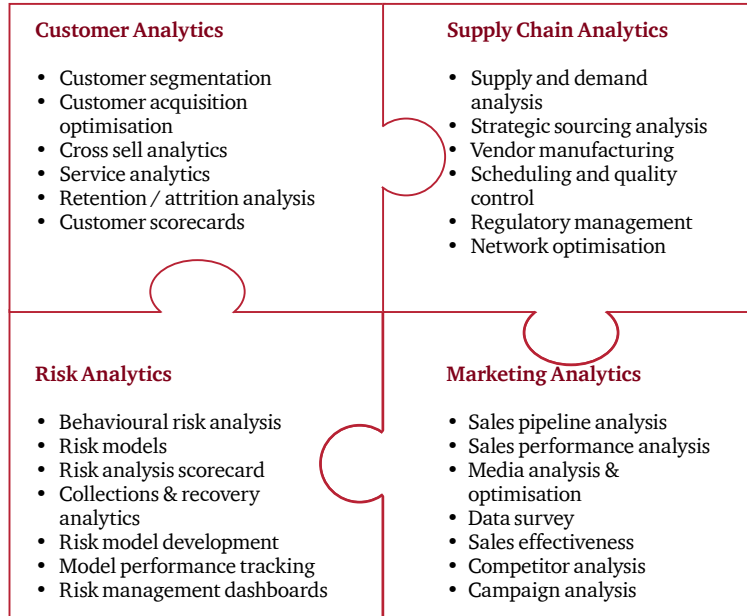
Customer Analytics

- Customer segmentation
- Customer acquisition optimisation
- Cross sell analytics
- Service analytics
- Retention / attrition analysis
- Customer scorecards

Supply Chain Analytics

- Supply and demand analysis
- Strategic sourcing analysis
- Vendor manufacturing
- Scheduling and quality control
- Regulatory management
- Network optimisation

Risk Analytics

- Behavioural risk analysis
- Risk models
- Risk analysis scorecard
- Collections & recovery analytics
- Risk model development
- Model performance tracking
- Risk management dashboards

Marketing Analytics

- Sales pipeline analysis
- Sales performance analysis
- Media analysis & optimisation
- Data survey
- Sales effectiveness
- Competitor analysis
- Campaign analysis